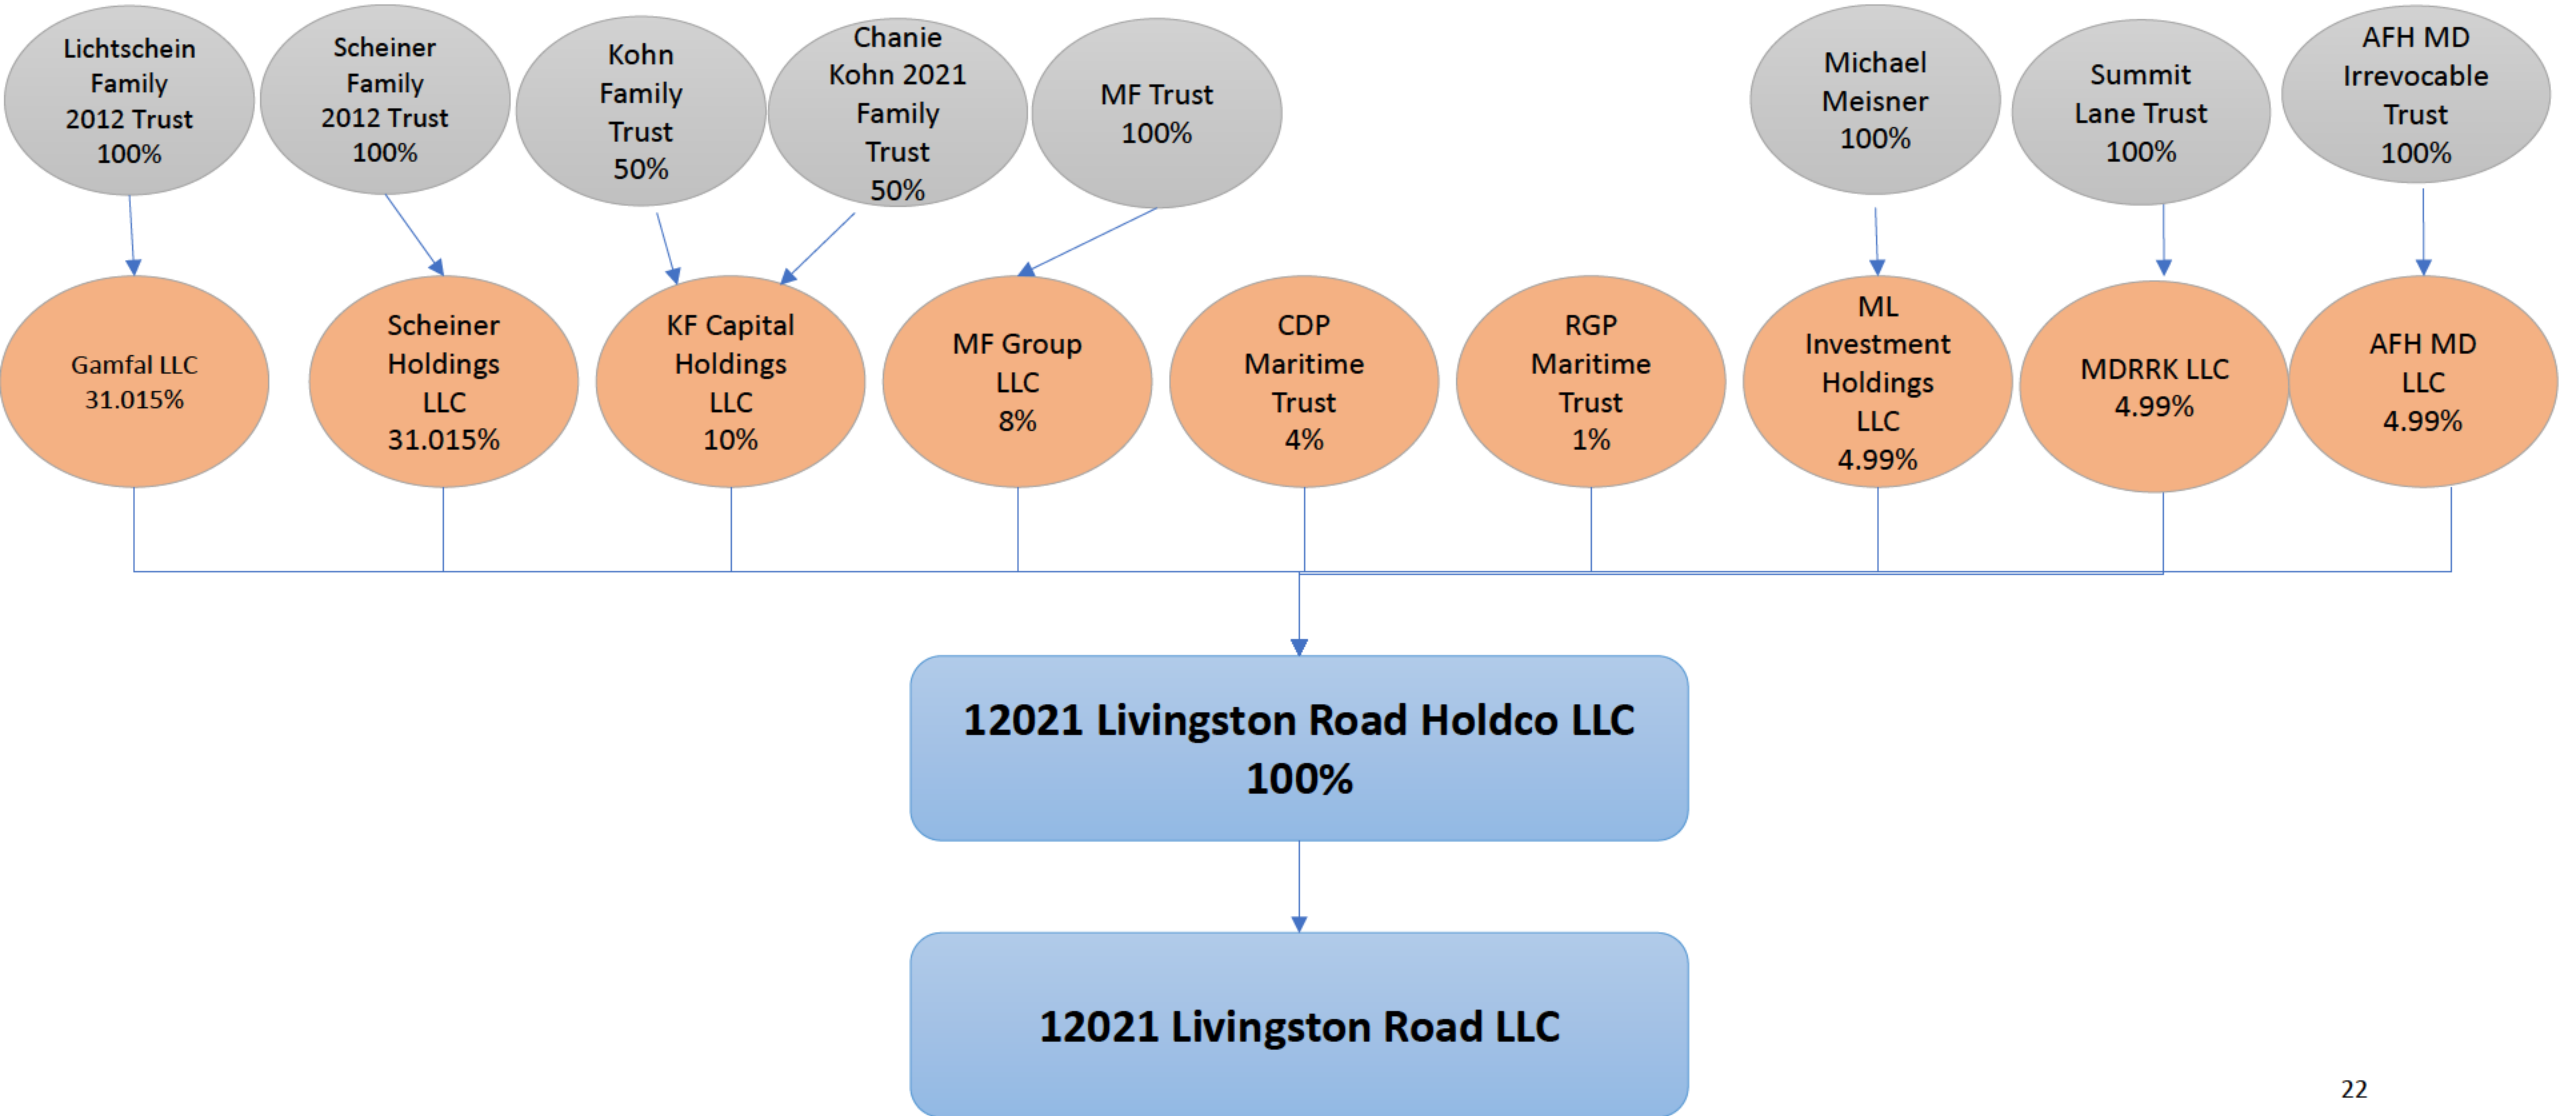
Lichtschein Family 2012 Trust 100%

Scheiner Family 2012 Trust 100%

Kohn Family Trust 50%

Chanie Kohn 2021 Family Trust 50%

MF Trust 100%

Michael Meisner 100%

Summit Lane Trust 100%

AFH MD Irrevocable Trust 100%

Gamfal LLC 31.015%

Scheiner Holdings LLC 31.015%

KF Capital Holdings LLC 10%

MF Group LLC 8%

CDP Maritime Trust 4%

RGP Maritime Trust 1%

ML Investment Holdings LLC 4.99%

MDRRK LLC 4.99%

AFH MD LLC 4.99%

12021 Livingston Road Holdco LLC 100%

12021 Livingston Road LLC

22